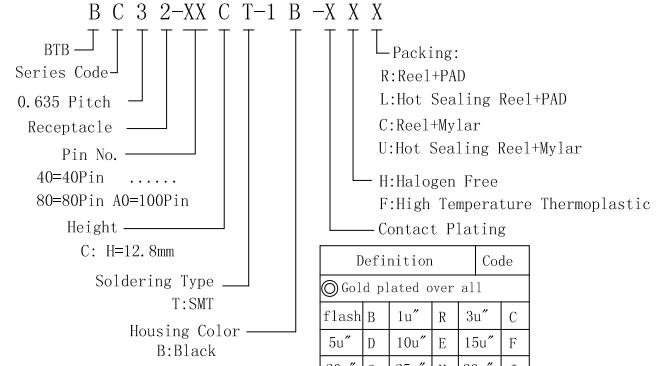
B C 3 2-XX C T-1 B -X X X

BTB
Series Code
0.635 Pitch
Receptacle
Pin No.
40=40Pin ......
80=80Pin A0=100Pin
Height
C: H=12.8mm
Soldering Type
T:SMT
Housing Color
B:Black

Packing:
R:Reel+PAD
L:Hot Sealing Reel+PAD
C:Reel+Mylar
U:Hot Sealing Reel+Mylar
H:Halogen Free
F:High Temperature Thermoplastic
Contact Plating

| Definition | | | | | Code |
|---|---|---|---|---|---|
| ◎Gold plated over all | | | | | |
| flash | B | 1u″ | R | 3u″ | C |
| 5u″ | D | 10u″ | E | 15u″ | F |
| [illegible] | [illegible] | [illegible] | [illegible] | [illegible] | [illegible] |